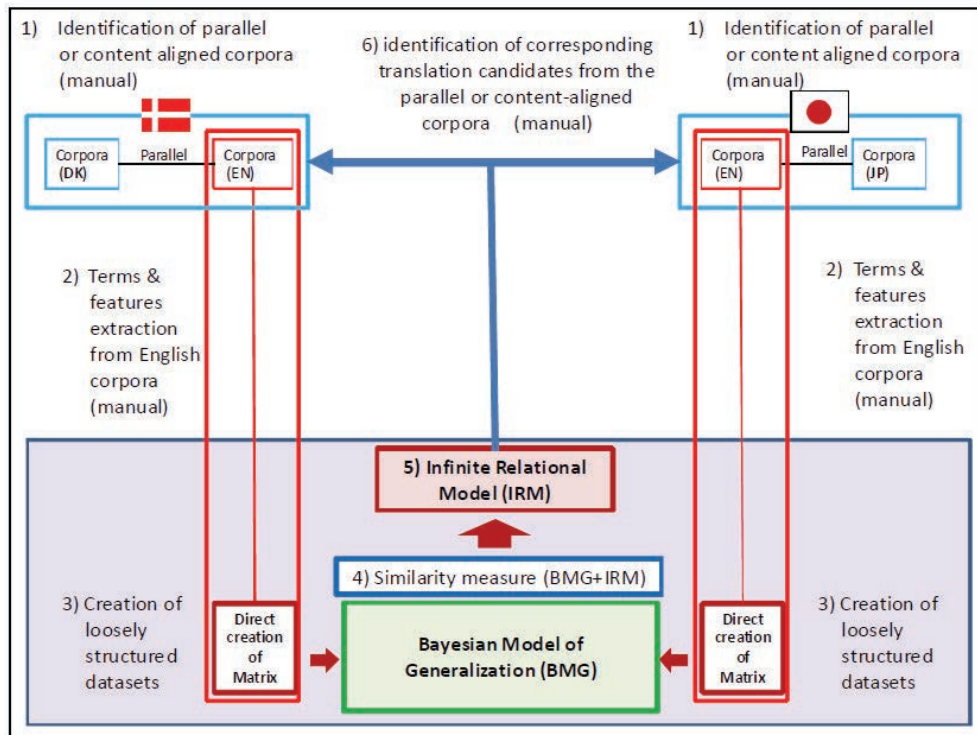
1) Identification of parallel or content aligned corpora (manual)

6) identification of corresponding translation candidates from the parallel or content-aligned corpora (manual)

1) Identification of parallel or content aligned corpora (manual)

Corpora (DK)

Parallel

Corpora (EN)

Corpora (EN)

Parallel

Corpora (JP)

2) Terms & features extraction from English corpora (manual)

2) Terms & features extraction from English corpora (manual)

5) Infinite Relational Model (IRM)

4) Similarity measure (BMG+IRM)

3) Creation of loosely structured datasets

Direct creation of Matrix

Bayesian Model of Generalization (BMG)

Direct creation of Matrix

3) Creation of loosely structured datasets